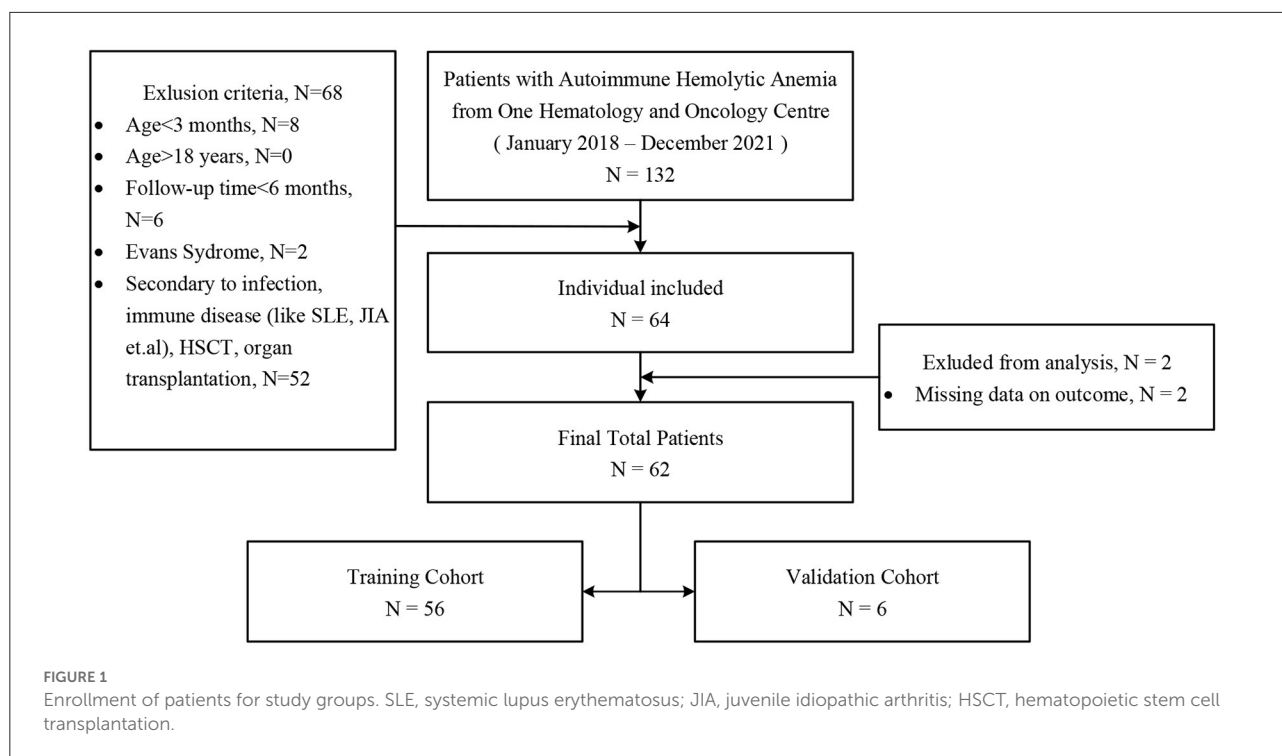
Exlusion criteria, N=68

- Age<3 months, N=8
- Age>18 years, N=0
- Follow-up time<6 months, N=6
- Evans Sydrome, N=2
- Secondary to infection, immune disease (like SLE, JIA et.al), HSCT, organ transplantation, N=52

Patients with Autoimmune Hemolytic Anemia from One Hematology and Oncology Centre ( January 2018 – December 2021 ) N = 132

Individual included N = 64

Exluded from analysis, N = 2

- Missing data on outcome, N = 2

Final Total Patients N = 62

Training Cohort N = 56

Validation Cohort N = 6

FIGURE 1

Enrollment of patients for study groups. SLE, systemic lupus erythematosus; JIA, juvenile idiopathic arthritis; HSCT, hematopoietic stem cell transplantation.